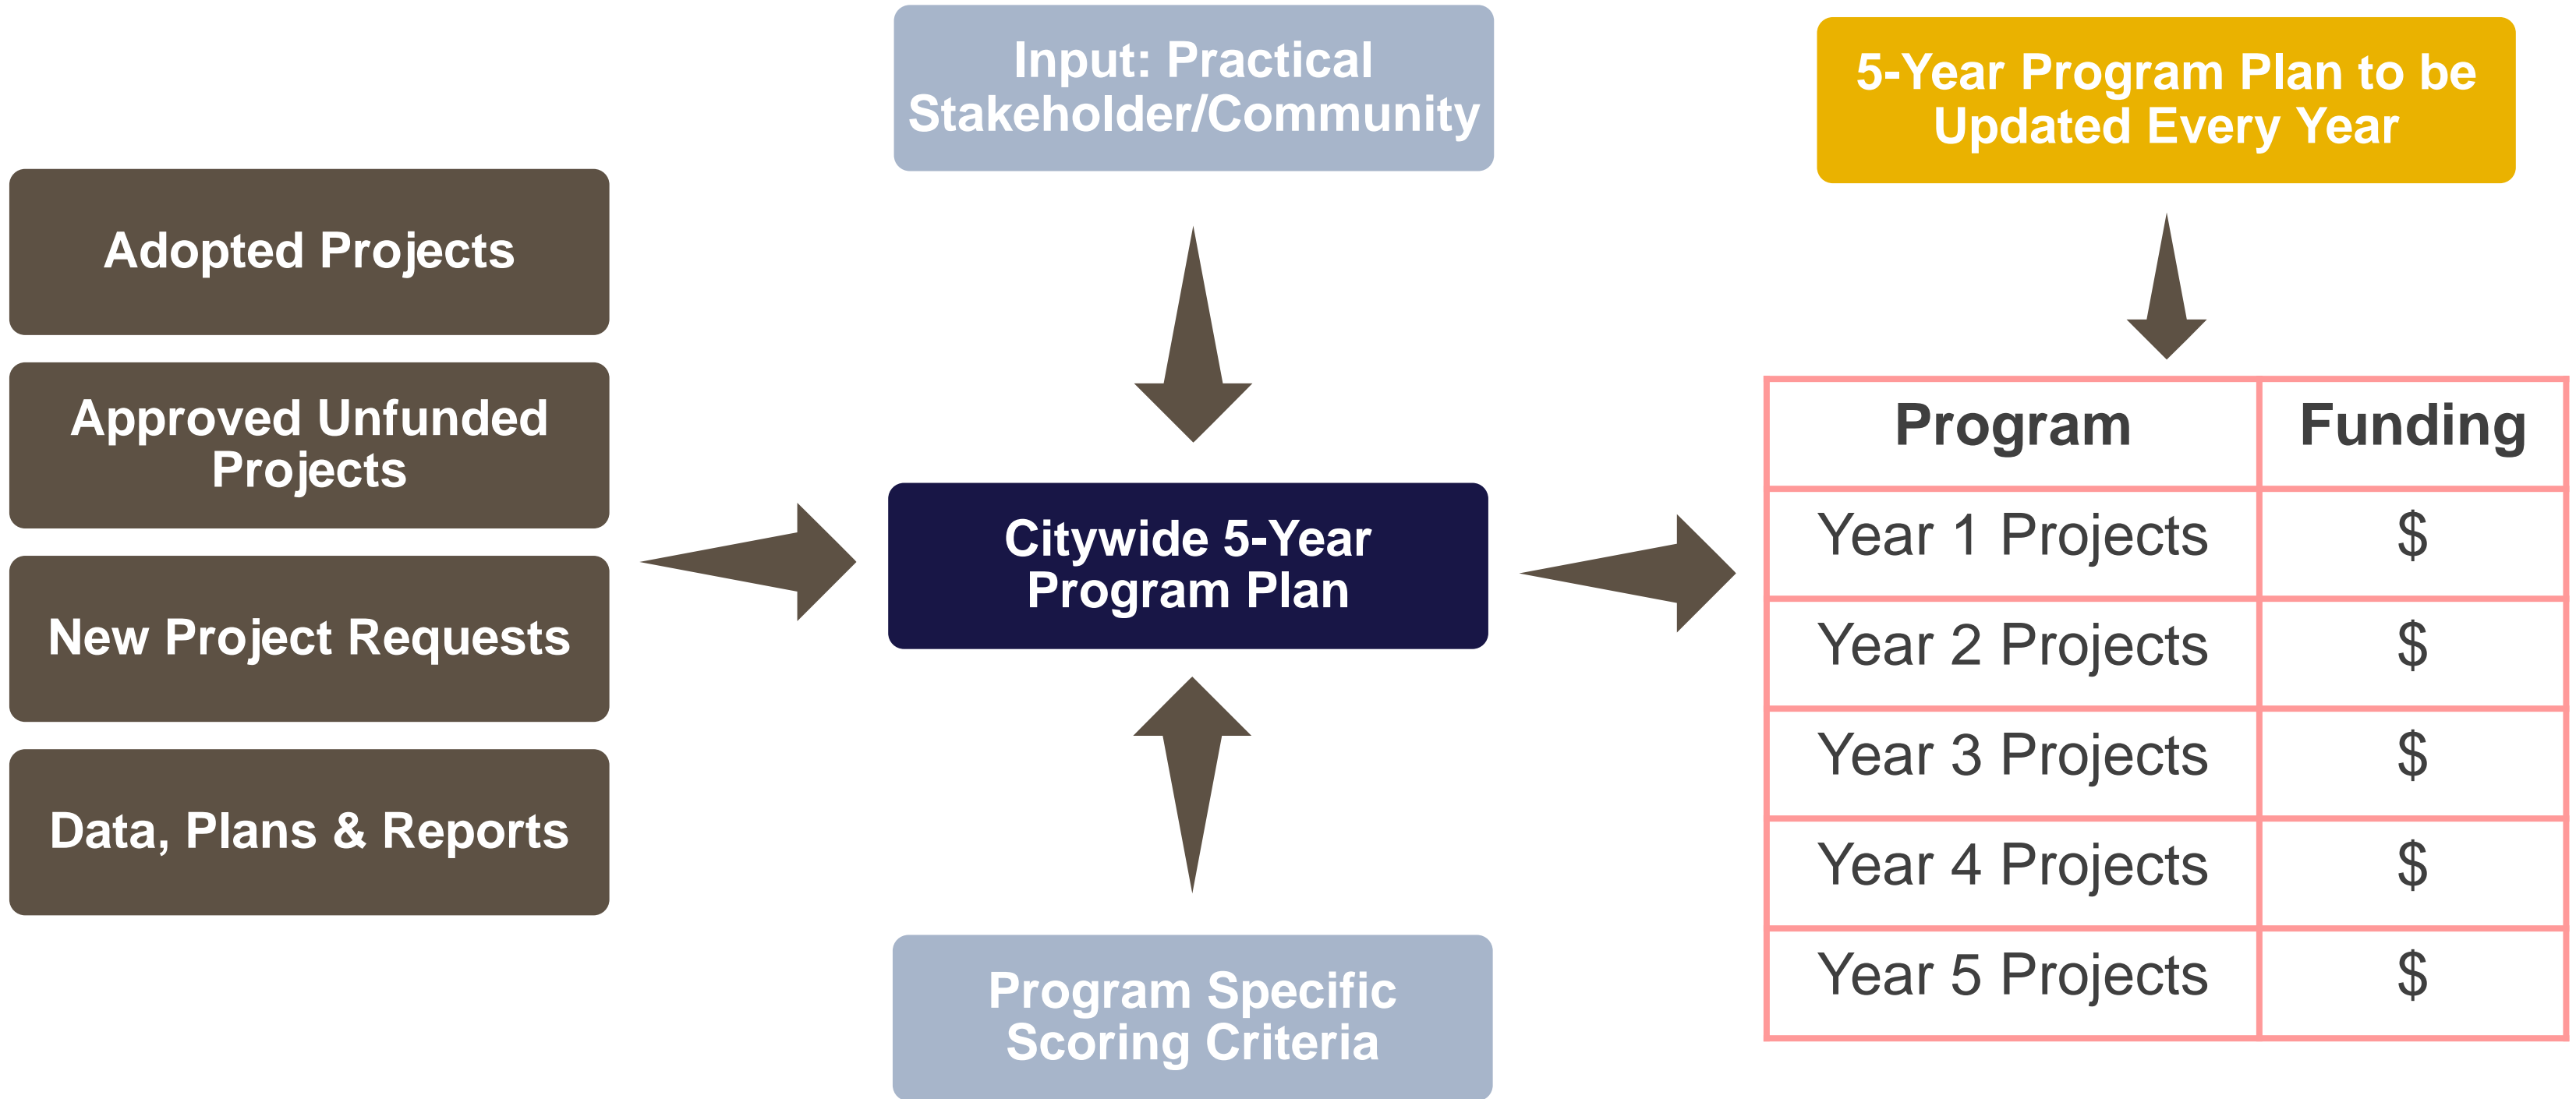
Adopted Projects

Approved Unfunded Projects

New Project Requests

Data, Plans & Reports

Input: Practical Stakeholder/Community

Citywide 5-Year Program Plan

Program Specific Scoring Criteria

5-Year Program Plan to be Updated Every Year

| Program | Funding |
|---|---|
| Year 1 Projects | $ |
| Year 2 Projects | $ |
| Year 3 Projects | $ |
| Year 4 Projects | $ |
| Year 5 Projects | $ |